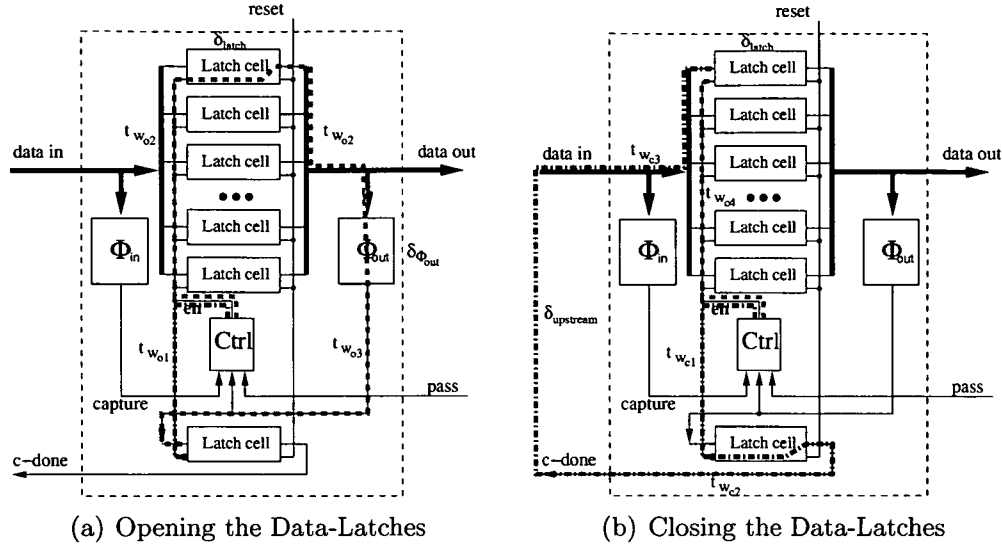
reset
$\delta_{latch}$
Latch cell
Latch cell
Latch cell
Latch cell
Latch cell
$t_{w_{o2}}$
$t_{w_{o2}}$
data in
data out
$\Phi_{in}$
$\Phi_{out}$
$\delta_{\Phi_{out}}$
en
Ctrl
$t_{w_{o1}}$
$t_{w_{o3}}$
pass
capture
Latch cell
c−done
(a) Opening the Data-Latches

reset
$\delta_{latch}$
Latch cell
Latch cell
Latch cell
Latch cell
Latch cell
data in
$t_{w_{c3}}$
$t_{w_{c4}}$
data out
$\Phi_{in}$
$\Phi_{out}$
en
$\delta_{upstream}$
Ctrl
$t_{w_{c1}}$
pass
capture
Latch cell
c−done
$t_{w_{c2}}$
(b) Closing the Data-Latches